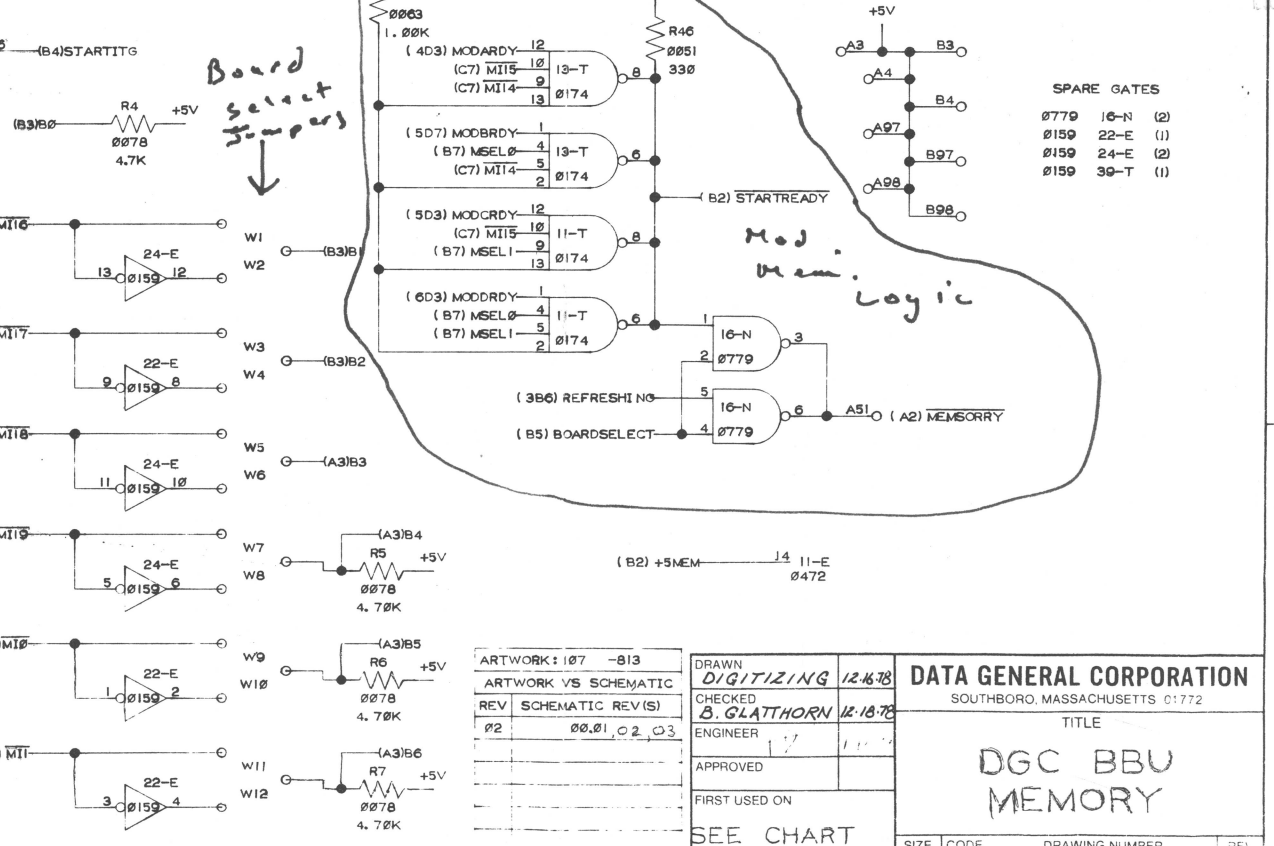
Ø063
1.ØØK
R46
Ø051
33Ø
+5V
(B4)STARTITG
Board select Jumpers
R4
+5V
(B3)BØ
ØØ78
4.7K
(4D3) MODARDY 12
(C7) $\overline{MI15}$ 1Ø
(C7) $\overline{MI14}$ 9
13
13-T
Ø174
8
(5D7) MODBRDY 1
(B7) MSELØ 4
(C7) $\overline{MI14}$ 5
2
13-T
Ø174
6
(B2) $\overline{STARTREADY}$
(5D3) MODCRDY 12
(C7) $\overline{MI15}$ 1Ø
(B7) MSEL1 9
13
11-T
Ø174
8
(6D3) MODDRDY 1
(B7) MSELØ 4
(B7) MSEL1 5
2
11-T
Ø174
6
Mod Mem. Logic
1
16-N
2 Ø779
3
(3B6) REFRESHING 5
16-N
(B5) BOARDSELECT 4 Ø779
6
A51 (A2) $\overline{MEMSORRY}$
A3 B3
A4 B4
A97 B97
A98 B98
SPARE GATES
Ø779 16-N (2)
Ø159 22-E (1)
Ø159 24-E (2)
Ø159 39-T (1)
$\overline{MI16}$
24-E
13 Ø159 12
W1
W2
(B3)B1
$\overline{MI17}$
22-E
9 Ø159 8
W3
W4
(B3)B2
$\overline{MI18}$
24-E
11 Ø159 1Ø
W5
W6
(A3)B3
$\overline{MI19}$
24-E
5 Ø159 6
W7
W8
(A3)B4
R5
+5V
ØØ78
4.7ØK
(B2) +5MEM J4 11-E
Ø472
$\overline{MIØ}$
22-E
1 Ø159 2
W9
W1Ø
(A3)B5
R6
+5V
ØØ78
4.7ØK
$\overline{MI1}$
22-E
3 Ø159 4
W11
W12
(A3)B6
R7
+5V
ØØ78
4.7ØK

| ARTWORK: 1Ø7 -813 | |
|---|---|
| ARTWORK VS SCHEMATIC | |
| REV | SCHEMATIC REV(S) |
| Ø2 | ØØ,Ø1, 02, 03 |

DRAWN DIGITIZING 12.16.78
CHECKED B. GLATTHORN 12.18.78
ENGINEER
APPROVED
FIRST USED ON
SEE CHART
DATA GENERAL CORPORATION
SOUTHBORO, MASSACHUSETTS 01772
TITLE
DGC BBU MEMORY
SIZE CODE DRAWING NUMBER REV